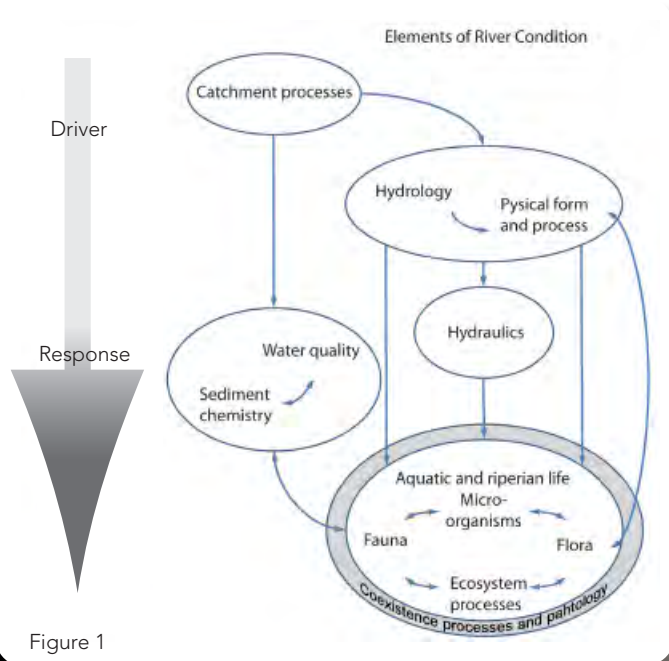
Elements of River Condition

Driver

Catchment processes

Hydrology

Pysical form and process

Hydraulics

Response

Water quality

Sediment chemistry

Aquatic and riperian life

Micro-organisms

Fauna

Flora

Ecosystem processes

Coexistence processes and pahtology

Figure 1